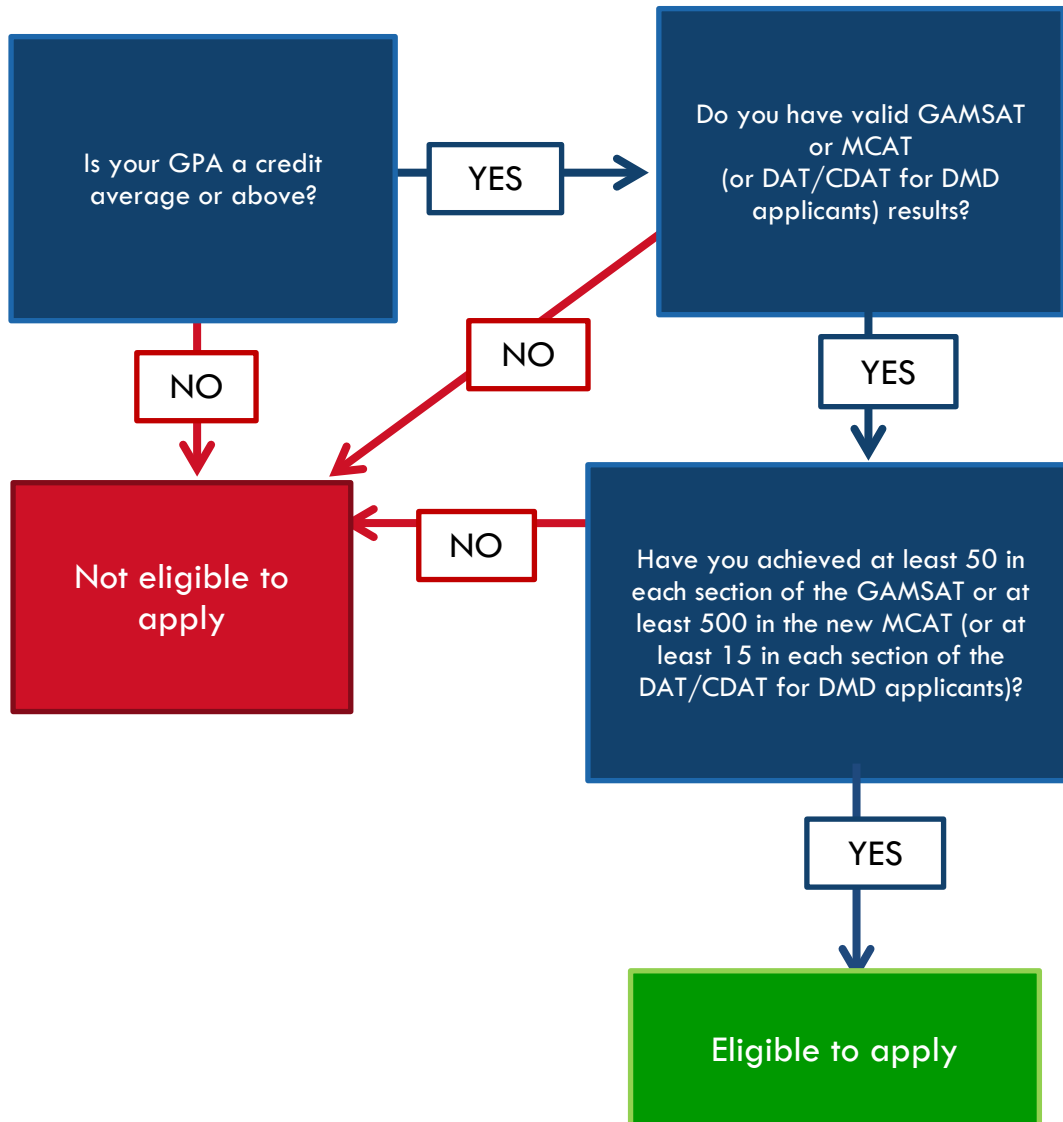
Is your GPA a credit average or above?

YES

Do you have valid GAMSAT or MCAT (or DAT/CDAT for DMD applicants) results?

NO

NO

YES

Not eligible to apply

NO

Have you achieved at least 50 in each section of the GAMSAT or at least 500 in the new MCAT (or at least 15 in each section of the DAT/CDAT for DMD applicants)?

YES

Eligible to apply